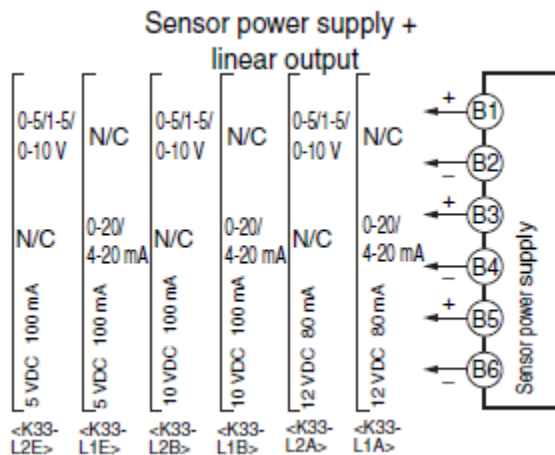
Sensor power supply + linear output

0-5/1-5/ 0-10 V
N/C
5 VDC 100 mA
<K33-L2E>

N/C
0-20/ 4-20 mA
5 VDC 100 mA
<K33-L1E>

0-5/1-5/ 0-10 V
N/C
10 VDC 100 mA
<K33-L2B>

N/C
0-20/ 4-20 mA
10 VDC 100 mA
<K33-L1B>

0-5/1-5/ 0-10 V
N/C
12 VDC 80 mA
<K33-L2A>

N/C
0-20/ 4-20 mA
12 VDC 80 mA
<K33-L1A>

+ B1
– B2
+ B3
– B4
+ B5
– B6

Sensor power supply